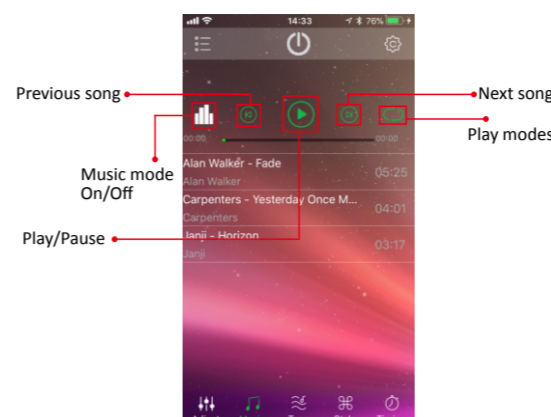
14:33

76%

Previous song

Next song

Play modes

00:00

00:00

Music mode On/Off

Alan Walker - Fade

Alan Walker

05:25

Carpenters - Yesterday Once M...

Carpenters

04:01

Play/Pause

Janji - Horizon

Janji

03:17